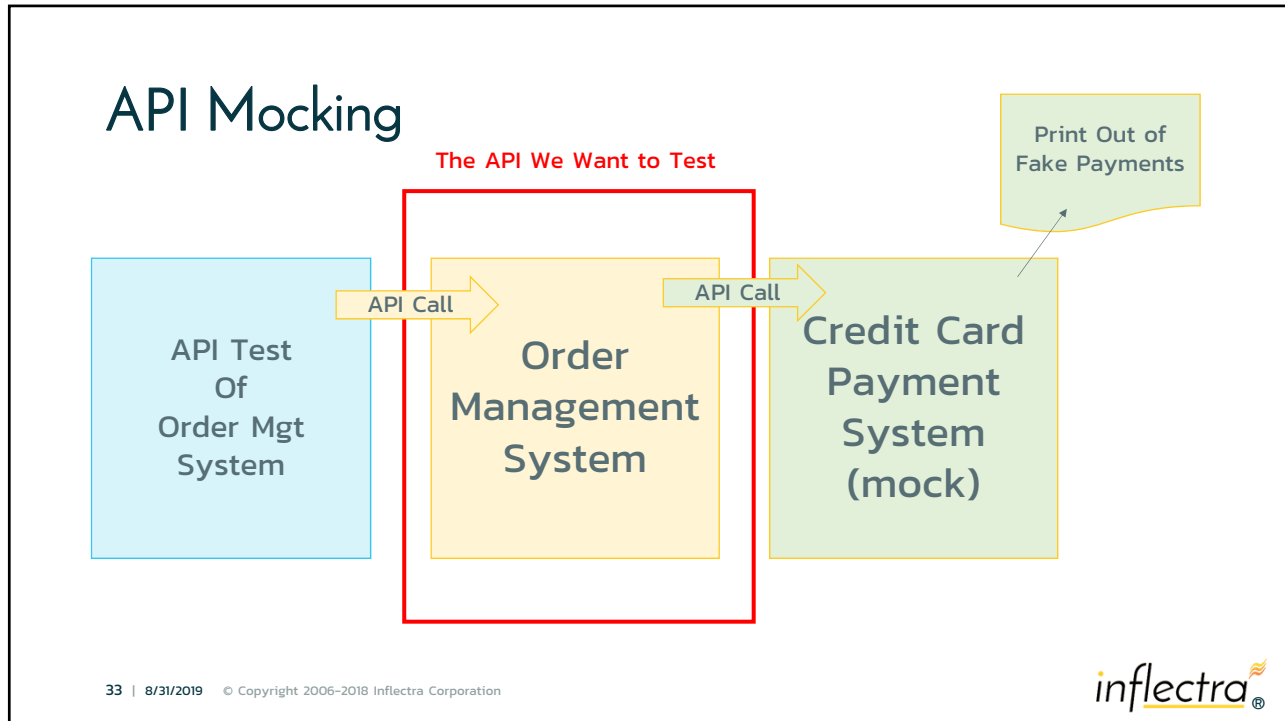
API Mocking

The API We Want to Test

Print Out of Fake Payments

API Test Of Order Mgt System

API Call

Order Management System

API Call

Credit Card Payment System (mock)

33 | 8/31/2019 © Copyright 2006-2018 Inflectra Corporation

inflectra®